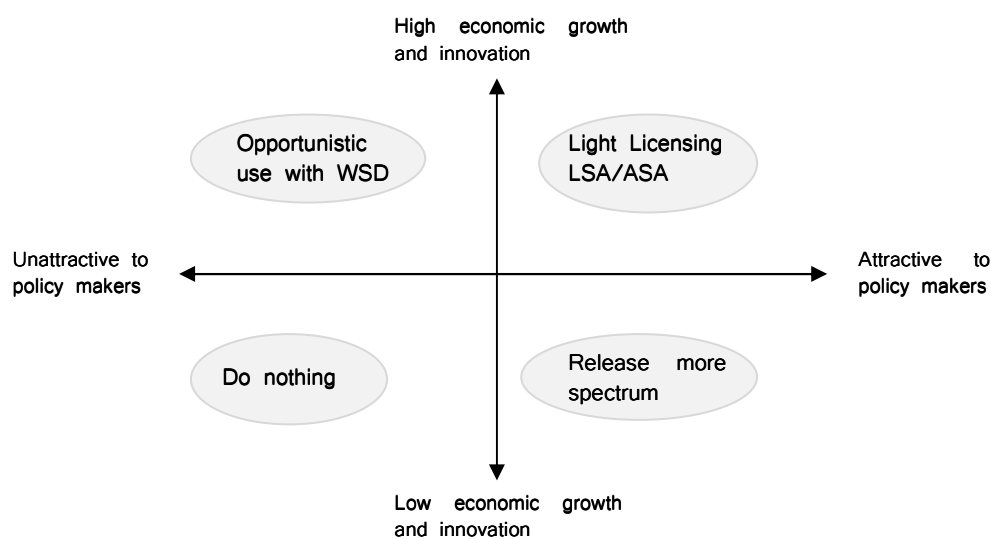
High economic growth and innovation

Opportunistic use with WSD

Light Licensing LSA/ASA

Unattractive to policy makers

Attractive to policy makers

Do nothing

Release more spectrum

Low economic growth and innovation